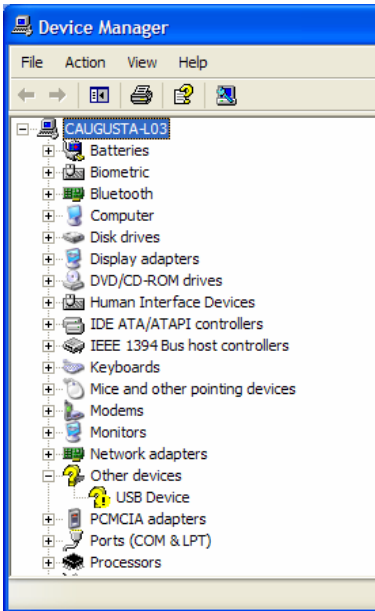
Device Manager

File Action View Help

CAUGUSTA-L03
Batteries
Biometric
Bluetooth
Computer
Disk drives
Display adapters
DVD/CD-ROM drives
Human Interface Devices
IDE ATA/ATAPI controllers
IEEE 1394 Bus host controllers
Keyboards
Mice and other pointing devices
Modems
Monitors
Network adapters
Other devices
USB Device
PCMCIA adapters
Ports (COM & LPT)
Processors